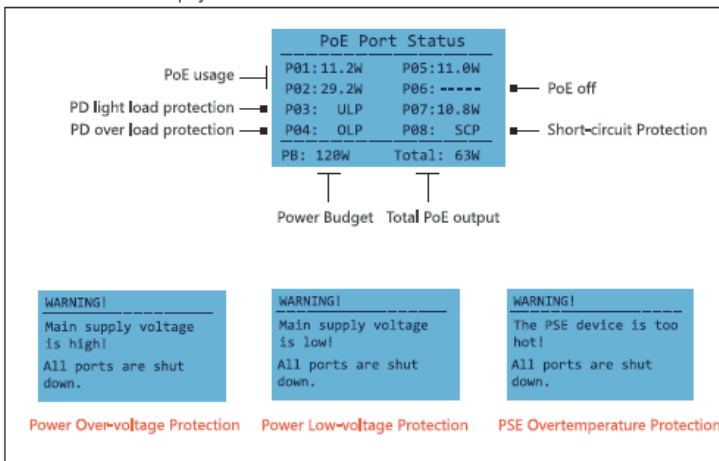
PoE Port Status
P01:11.2W P05:11.0W
P02:29.2W P06:-----
P03: ULP P07:10.8W
P04: OLP P08: SCP
PB: 120W Total: 63W

PoE usage
PD light load protection
PD over load protection
PoE off
Short-circuit Protection
Power Budget
Total PoE output

WARNING!
Main supply voltage is high!
All ports are shut down.

Power Over-voltage Protection

WARNING!
Main supply voltage is low!
All ports are shut down.

Power Low-voltage Protection

WARNING!
The PSE device is too hot!
All ports are shut down.

PSE Overtemperature Protection